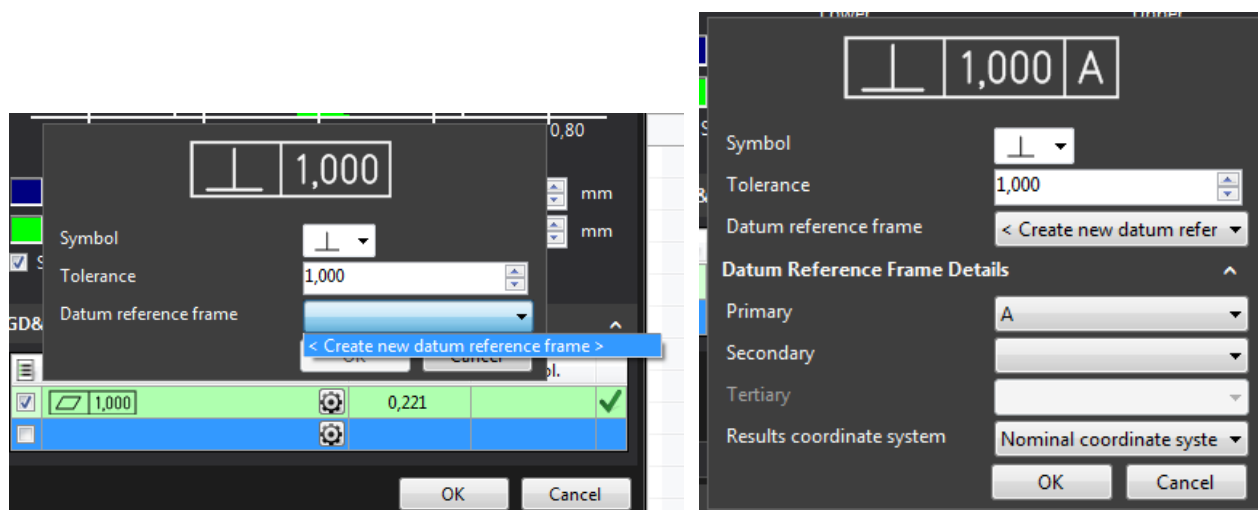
0,80

$\perp$ 1,000

mm

mm

Symbol $\perp$

Tolerance 1,000

Datum reference frame

< Create new datum reference frame >

GD&

Cancel

| | | | | |
|---|---|---|---|---|
| ☑ | ⏥ 1,000 | ⚙ | 0,221 | ✔ |
| ☐ | | ⚙ | | |

OK Cancel

Lower Upper

$\perp$ 1,000 A

Symbol $\perp$

Tolerance 1,000

Datum reference frame < Create new datum refer

Datum Reference Frame Details

Primary A

Secondary

Tertiary

Results coordinate system Nominal coordinate syste

OK Cancel